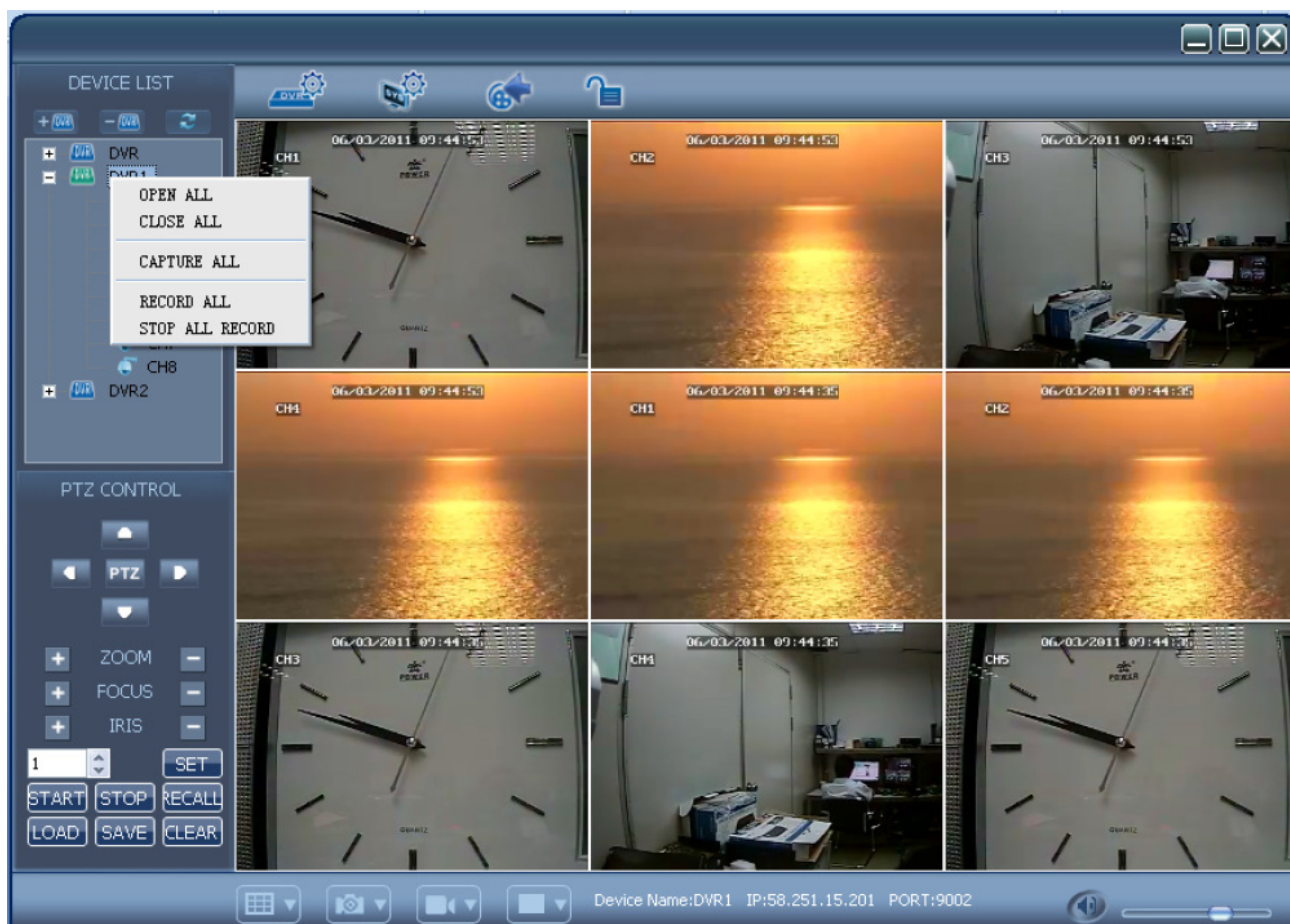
DEVICE LIST

+ DVR
− DVR

DVR
DVR1
OPEN ALL
CLOSE ALL
CAPTURE ALL
RECORD ALL
STOP ALL RECORD
CH8
DVR2

DVR

06/03/2011 09:44:53
CH1
06/03/2011 09:44:53
CH2
06/03/2011 09:44:53
CH3
06/03/2011 09:44:53
CH4
06/03/2011 09:44:35
CH1
06/03/2011 09:44:35
CH2
06/03/2011 09:44:35
CH3
06/03/2011 09:44:35
CH4
06/03/2011 09:44:35
CH5

PTZ CONTROL
PTZ
ZOOM
FOCUS
IRIS
1
SET
START
STOP
RECALL
LOAD
SAVE
CLEAR

Device Name:DVR1 IP:58.251.15.201 PORT:9002